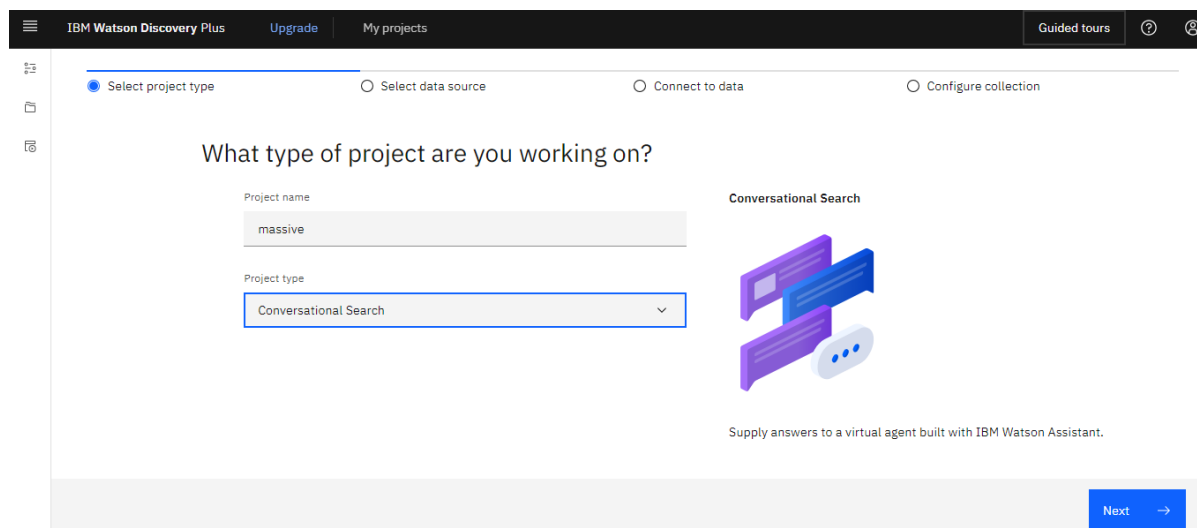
IBM Watson Discovery Plus Upgrade My projects Guided tours

Select project type
Select data source
Connect to data
Configure collection

What type of project are you working on?

Project name
massive

Project type
Conversational Search

Conversational Search

Supply answers to a virtual agent built with IBM Watson Assistant.

Next